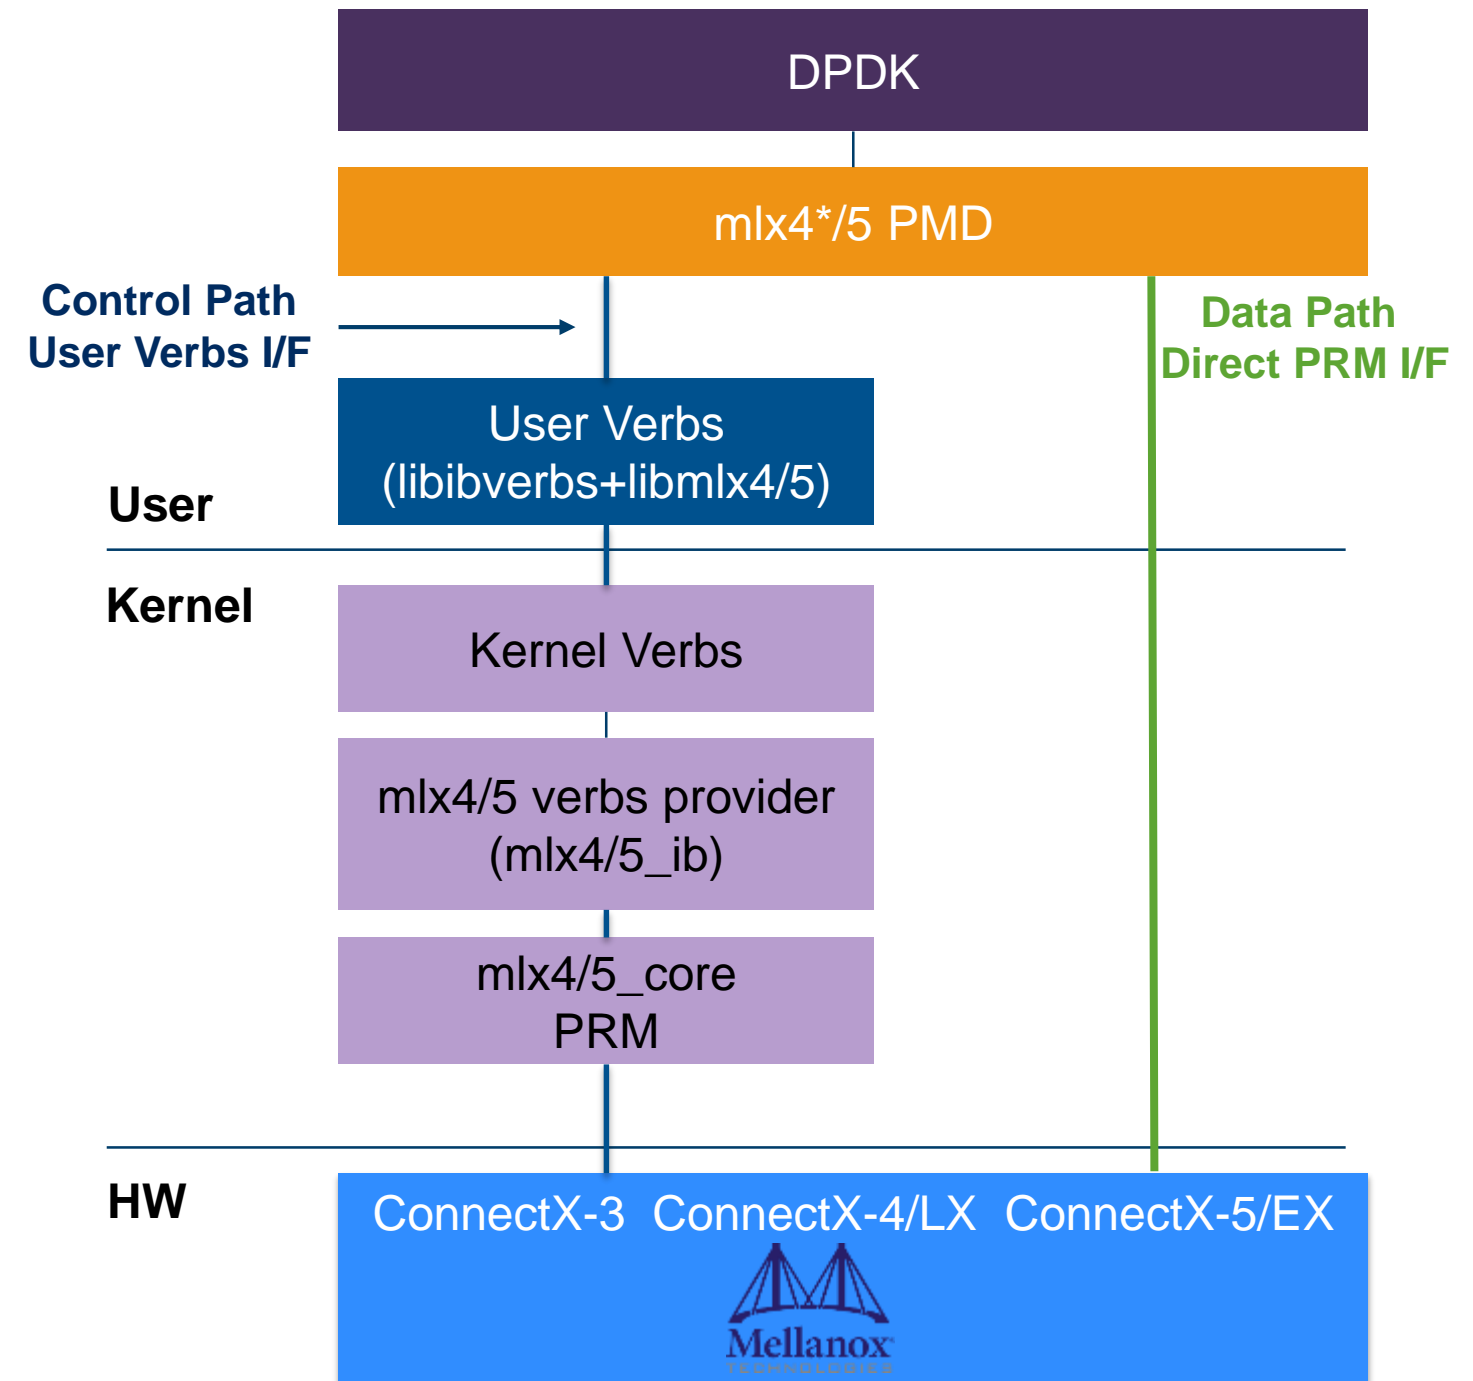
DPDK

mlx4*/5 PMD

Control Path
User Verbs I/F

Data Path
Direct PRM I/F

User Verbs
(libibverbs+libmlx4/5)

User

Kernel

Kernel Verbs

mlx4/5 verbs provider
(mlx4/5_ib)

mlx4/5_core
PRM

HW

ConnectX-3 ConnectX-4/LX ConnectX-5/EX

Mellanox
TECHNOLOGIES